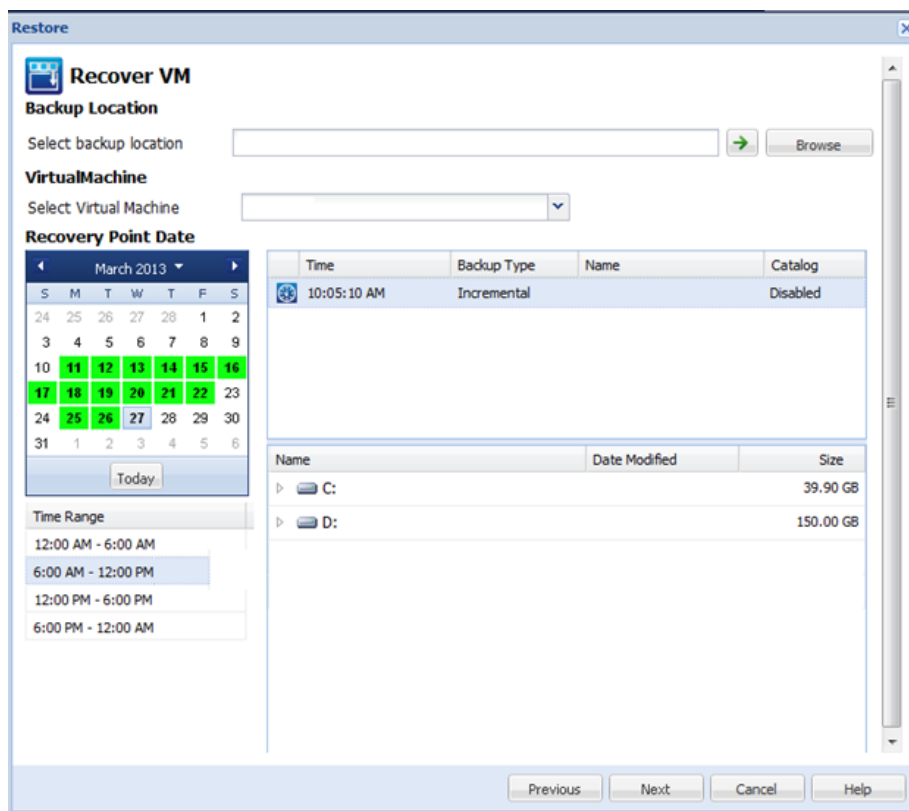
Restore

Recover VM

Backup Location

Select backup location

Browse

VirtualMachine

Select Virtual Machine

Recovery Point Date

March 2013

| S | M | T | W | T | F | S |
|---|---|---|---|---|---|---|
| 24 | 25 | 26 | 27 | 28 | 1 | 2 |
| 3 | 4 | 5 | 6 | 7 | 8 | 9 |
| 10 | 11 | 12 | 13 | 14 | 15 | 16 |
| 17 | 18 | 19 | 20 | 21 | 22 | 23 |
| 24 | 25 | 26 | 27 | 28 | 29 | 30 |
| 31 | 1 | 2 | 3 | 4 | 5 | 6 |

Today

| Time Range |
|---|
| 12:00 AM - 6:00 AM |
| 6:00 AM - 12:00 PM |
| 12:00 PM - 6:00 PM |
| 6:00 PM - 12:00 AM |

| Time | Backup Type | Name | Catalog |
|---|---|---|---|
| 10:05:10 AM | Incremental | | Disabled |

| Name | Date Modified | Size |
|---|---|---|
| C: | | 39.90 GB |
| D: | | 150.00 GB |

Previous Next Cancel Help